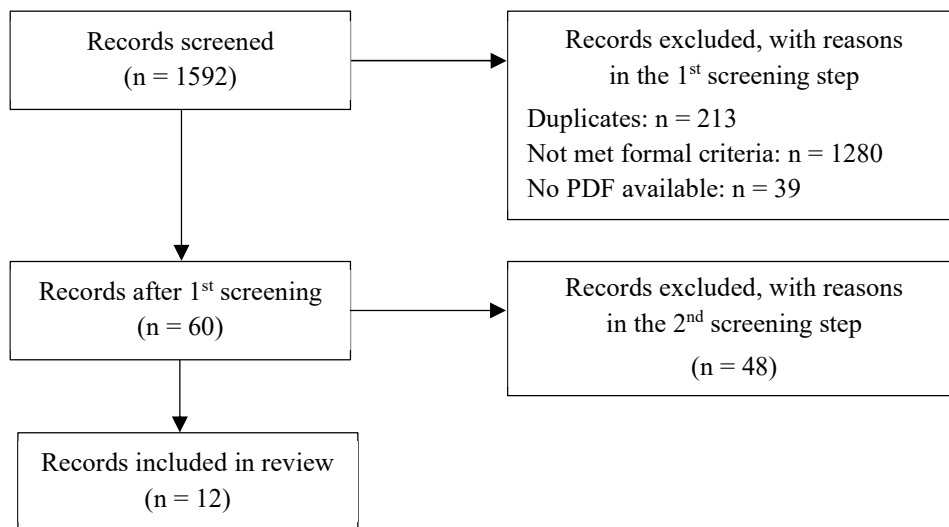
Records screened
(n = 1592)

Records excluded, with reasons in the 1$^{st}$ screening step
Duplicates: n = 213
Not met formal criteria: n = 1280
No PDF available: n = 39

Records after 1$^{st}$ screening
(n = 60)

Records excluded, with reasons in the 2$^{nd}$ screening step
(n = 48)

Records included in review
(n = 12)